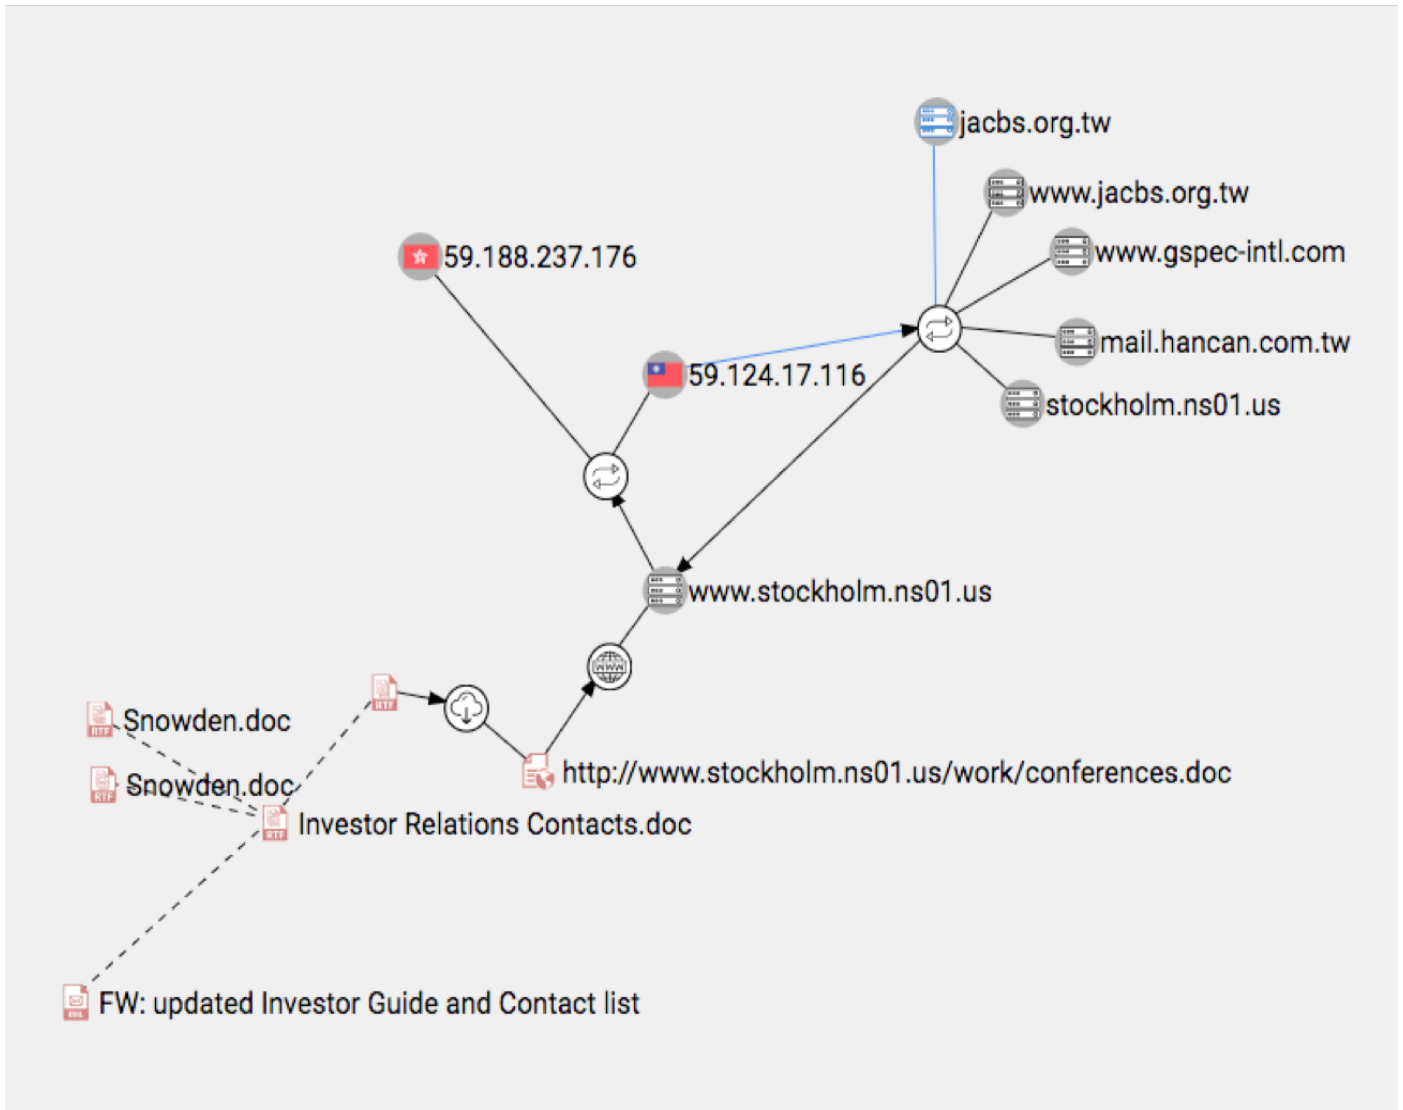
jacbs.org.tw

www.jacbs.org.tw

www.gspec-intl.com

59.188.237.176

mail.hancan.com.tw

59.124.17.116

stockholm.ns01.us

www.stockholm.ns01.us

WWW

RTF

Snowden.doc

RTF

RTF

Snowden.doc

http://www.stockholm.ns01.us/work/conferences.doc

RTF

Investor Relations Contacts.doc

FW: updated Investor Guide and Contact list